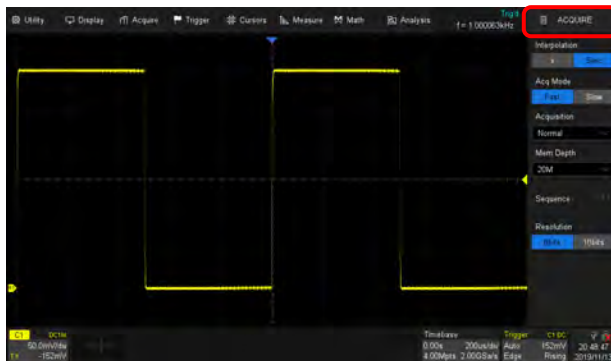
Utility Display Acquire Trigger Cursors Measure Math Analysis

Trig'd
f = 1.000063kHz

ACQUIRE

Interpolation
x Sinc

Acq Mode
Fast Slow

Acquisition
Normal

Mem Depth
20M

Sequence

Resolution
8bits 10bits

C1 DC1M
50.0mV/div
-152mV

Timebase
0.00s 200us/div
4.00Mpts 2.00GSa/s

Trigger C1 DC
Auto 152mV
Edge Rising

20:48:47
2019/11/2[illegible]